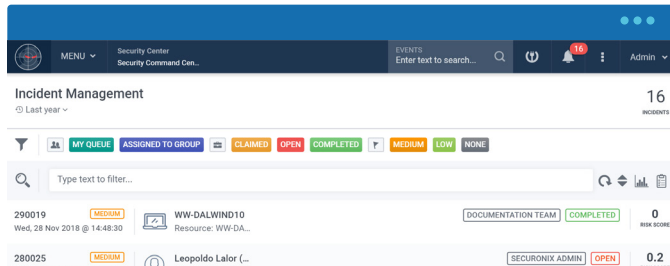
MENU
Security Center
Security Command Cen...
EVENTS
Enter text to search...
16
Admin

Incident Management
Last year

16
INCIDENTS

MY QUEUE
ASSIGNED TO GROUP
CLAIMED
OPEN
COMPLETED
MEDIUM
LOW
NONE

Type text to filter...

290019
Wed, 28 Nov 2018 @ 14:48:30
MEDIUM
WW-DALWIND10
Resource: WW-DA...
DOCUMENTATION TEAM
COMPLETED
0
RISK SCORE

280025
MEDIUM
Leopoldo Lalor (...
SECURONIX ADMIN
OPEN
0.2